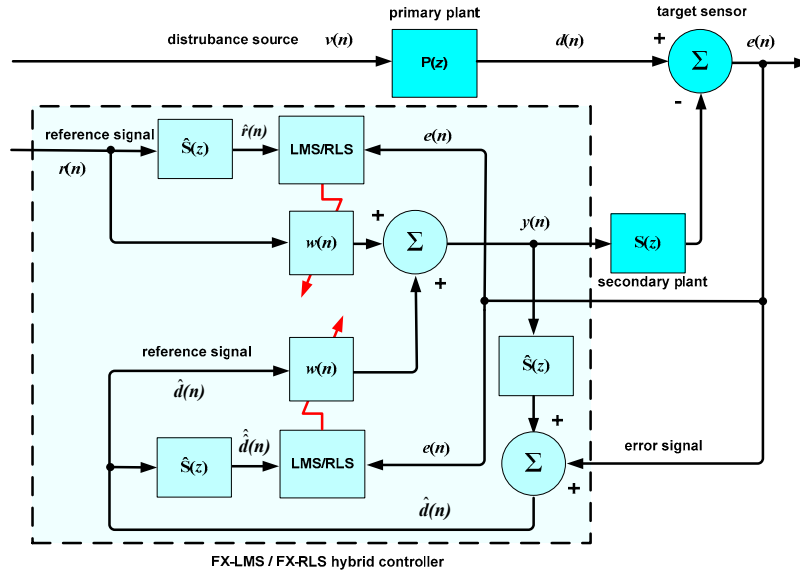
primary plant

target sensor

distrubance source $v(n)$

$P(z)$

$d(n)$

+

$\Sigma$

$e(n)$

-

reference signal

$\hat{S}(z)$

$\hat{r}(n)$

LMS/RLS

$e(n)$

$r(n)$

+

$w(n)$

$\Sigma$

$y(n)$

$S(z)$

+

secondary plant

reference signal

$w(n)$

$\hat{S}(z)$

$\hat{d}(n)$

+

$\hat{S}(z)$

$\hat{\hat{d}}(n)$

LMS/RLS

$e(n)$

$\Sigma$

error signal

+

$\hat{d}(n)$

FX-LMS / FX-RLS hybrid controller